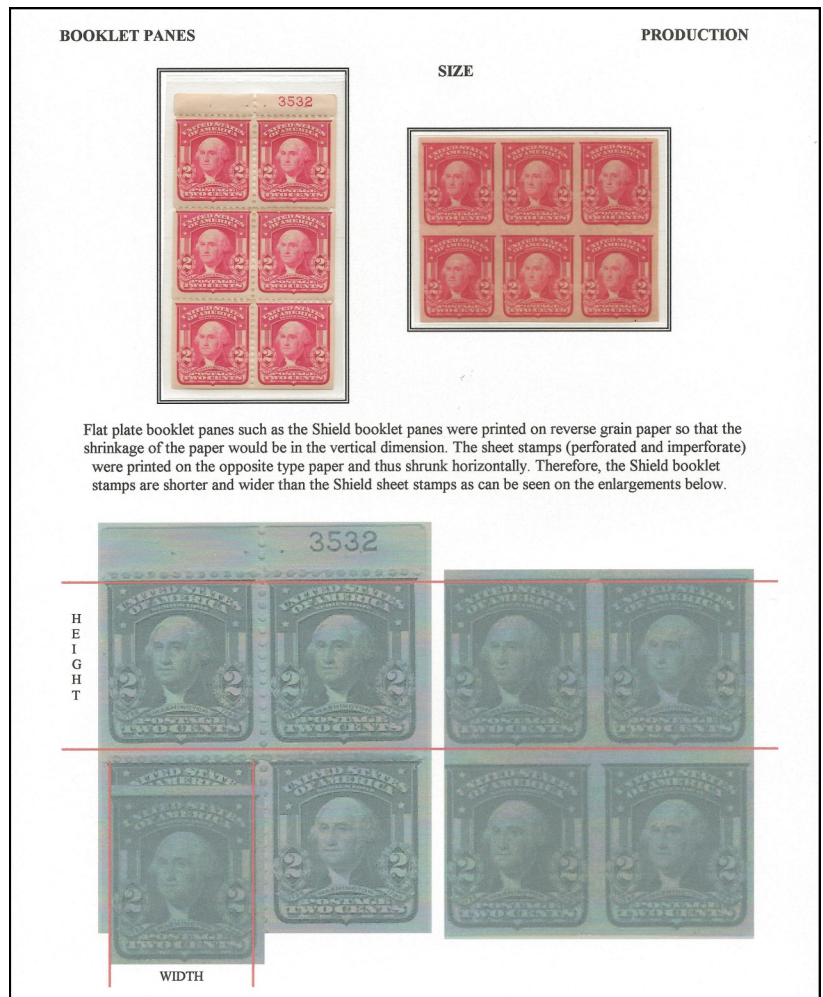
BOOKLET PANES

PRODUCTION

SIZE

3532

UNITED STATES OF AMERICA

POSTAGE TWO CENTS

Flat plate booklet panes such as the Shield booklet panes were printed on reverse grain paper so that the shrinkage of the paper would be in the vertical dimension. The sheet stamps (perforated and imperforate) were printed on the opposite type paper and thus shrunk horizontally. Therefore, the Shield booklet stamps are shorter and wider than the Shield sheet stamps as can be seen on the enlargements below.

3532

HEIGHT

WIDTH